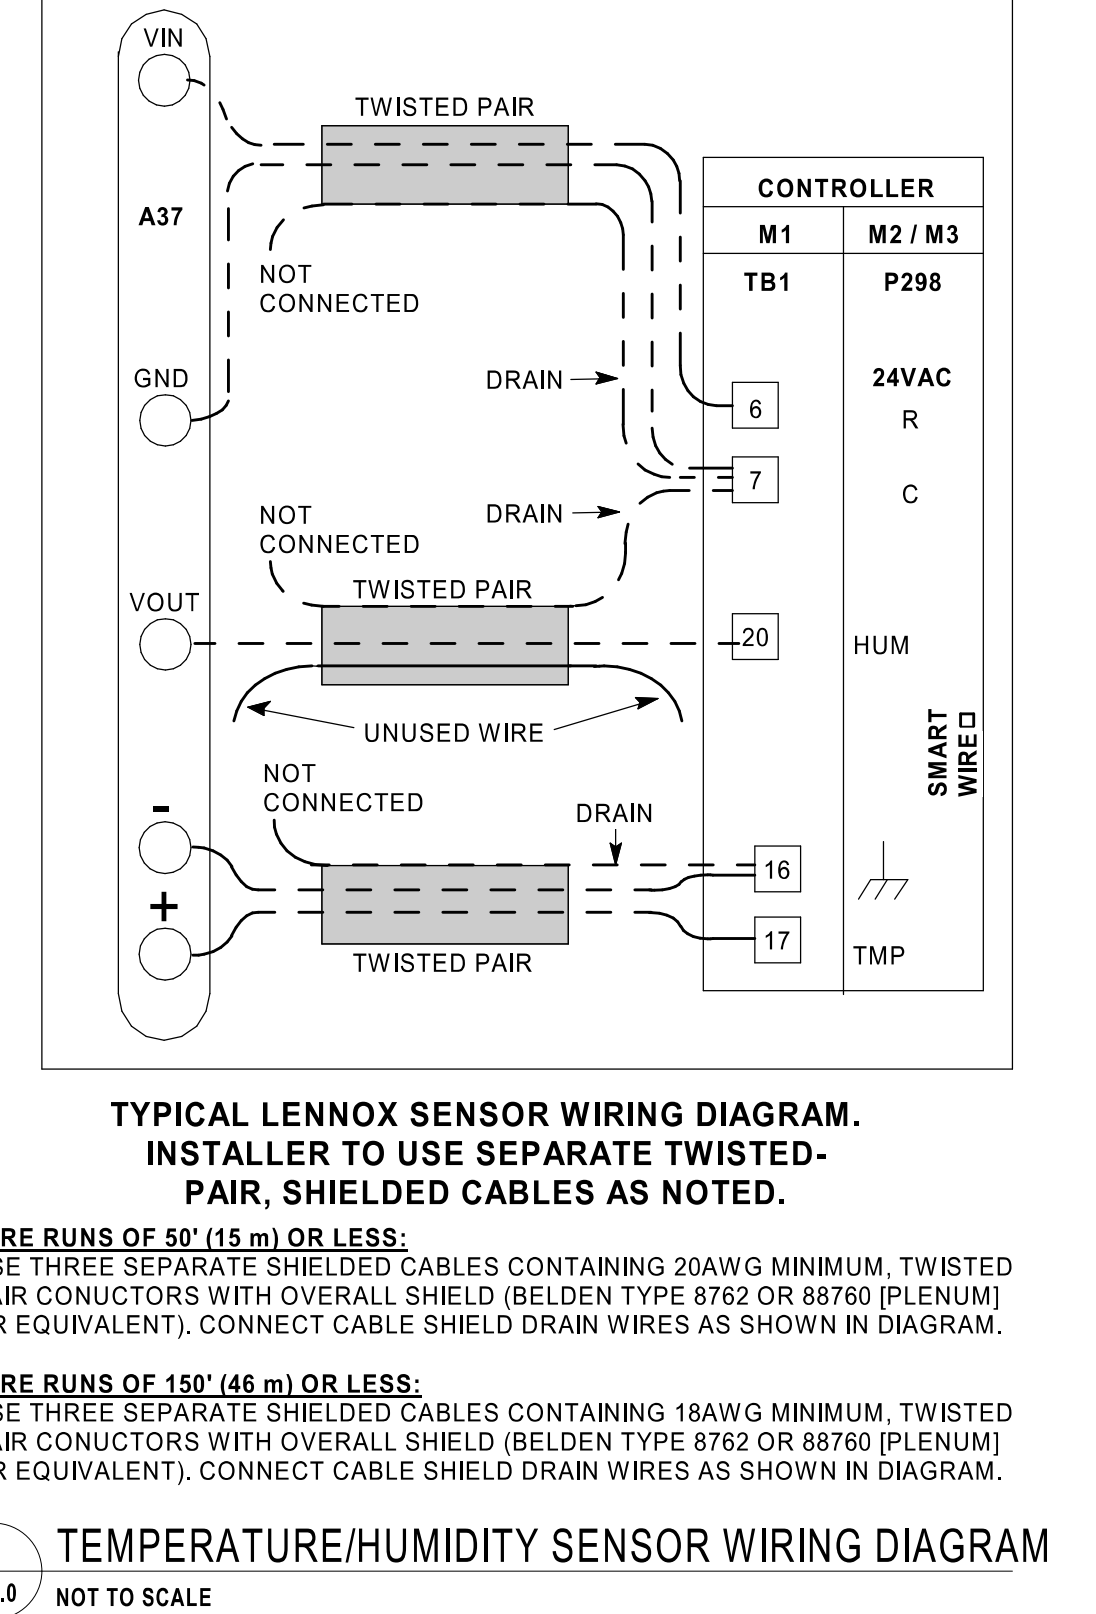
VIN

TWISTED PAIR

CONTROLLER

A37

| M1 | M2 / M3 |
|---|---|
| TB1 | P298 |

NOT CONNECTED

GND

DRAIN

24VAC

6

R

7

C

NOT CONNECTED

DRAIN

TWISTED PAIR

VOUT

20

HUM

UNUSED WIRE

SMART WIRE□

NOT CONNECTED

DRAIN

-

16

+

17

TWISTED PAIR

TMP

TYPICAL LENNOX SENSOR WIRING DIAGRAM. INSTALLER TO USE SEPARATE TWISTED-PAIR, SHIELDED CABLES AS NOTED.

RE RUNS OF 50' (15 m) OR LESS:
SE THREE SEPARATE SHIELDED CABLES CONTAINING 20AWG MINIMUM, TWISTED AIR CONUCTORS WITH OVERALL SHIELD (BELDEN TYPE 8762 OR 88760 [PLENUM] R EQUIVALENT). CONNECT CABLE SHIELD DRAIN WIRES AS SHOWN IN DIAGRAM.

RE RUNS OF 150' (46 m) OR LESS:
SE THREE SEPARATE SHIELDED CABLES CONTAINING 18AWG MINIMUM, TWISTED AIR CONUCTORS WITH OVERALL SHIELD (BELDEN TYPE 8762 OR 88760 [PLENUM] R EQUIVALENT). CONNECT CABLE SHIELD DRAIN WIRES AS SHOWN IN DIAGRAM.

.0

TEMPERATURE/HUMIDITY SENSOR WIRING DIAGRAM
NOT TO SCALE